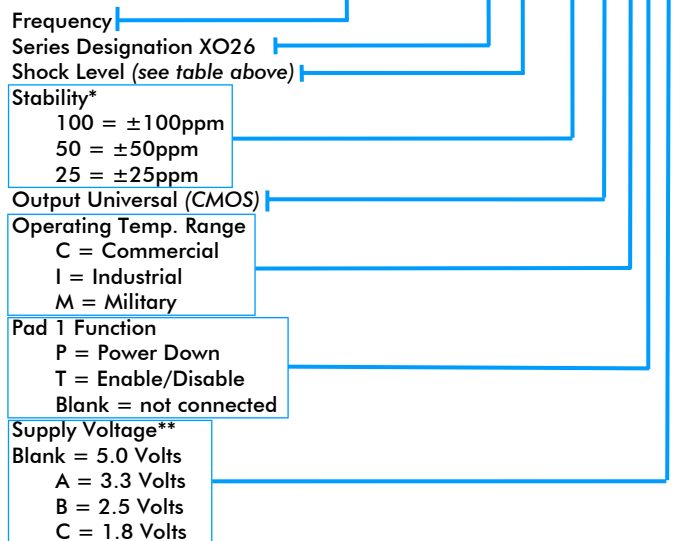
Frequency
Series Designation XO26
Shock Level *(see table above)*
Stability*
100 = ±100ppm
50 = ±50ppm
25 = ±25ppm
Output Universal *(CMOS)*
Operating Temp. Range
C = Commercial
I = Industrial
M = Military
Pad 1 Function
P = Power Down
T = Enable/Disable
Blank = not connected
Supply Voltage**
Blank = 5.0 Volts
A = 3.3 Volts
B = 2.5 Volts
C = 1.8 Volts